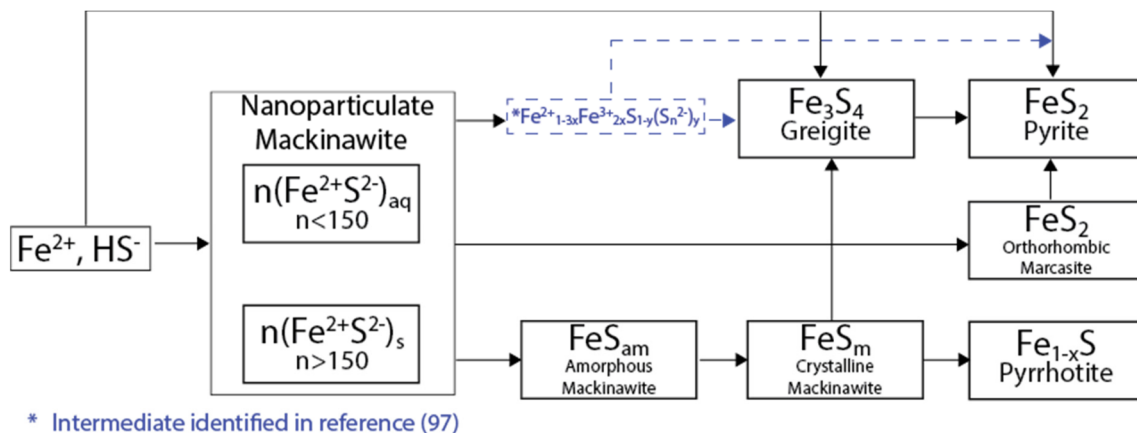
$Fe^{2+}$, $HS^{-}$

Nanoparticulate Mackinawite

$n(Fe^{2+}S^{2-})_{aq}$
n<150

$n(Fe^{2+}S^{2-})_{s}$
n>150

$*Fe^{2+}_{1-3x}Fe^{3+}_{2x}S_{1-y}(S_n^{2-})_y$

$Fe_3S_4$
Greigite

$FeS_2$
Pyrite

$FeS_2$
Orthorhombic Marcasite

$FeS_{am}$
Amorphous Mackinawite

$FeS_m$
Crystalline Mackinawite

$Fe_{1-x}S$
Pyrrhotite

* Intermediate identified in reference (97)